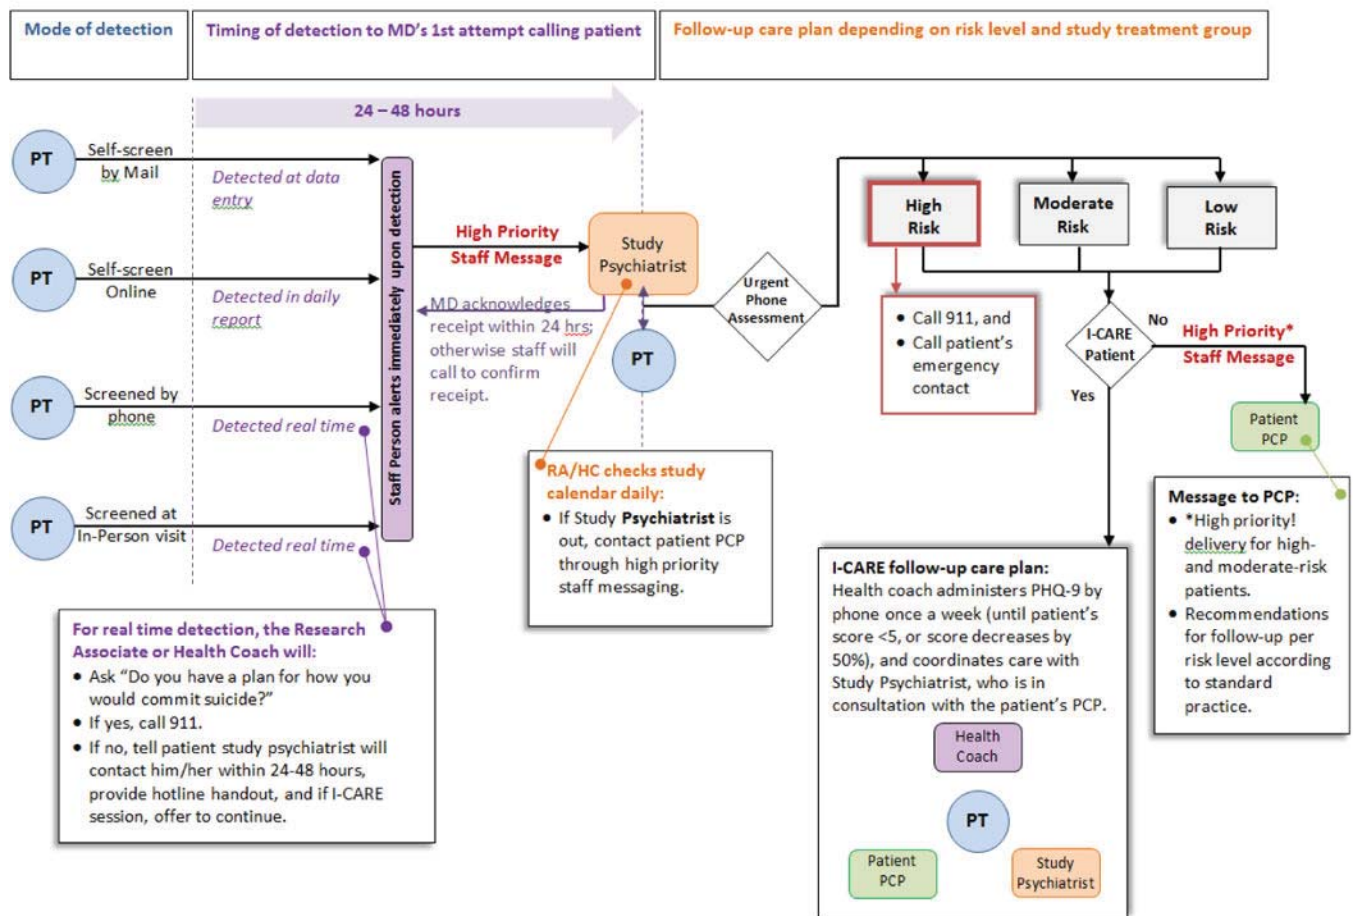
Mode of detection

Timing of detection to MD's 1st attempt calling patient

Follow-up care plan depending on risk level and study treatment group

24 – 48 hours

PT Self-screen by Mail

Detected at data entry

PT Self-screen Online

Detected in daily report

PT Screened by phone

Detected real time

PT Screened at In-Person visit

Detected real time

Staff Person alerts immediately upon detection

High Priority Staff Message

Study Psychiatrist

MD acknowledges receipt within 24 hrs; otherwise staff will call to confirm receipt.

PT

Urgent Phone Assessment

High Risk

Moderate Risk

Low Risk

• Call 911, and
• Call patient's emergency contact

I-CARE Patient

No

Yes

High Priority* Staff Message

Patient PCP

RA/HC checks study calendar daily:
• If Study Psychiatrist is out, contact patient PCP through high priority staff messaging.

Message to PCP:
• *High priority! delivery for high- and moderate-risk patients.
• Recommendations for follow-up per risk level according to standard practice.

For real time detection, the Research Associate or Health Coach will:
• Ask "Do you have a plan for how you would commit suicide?"
• If yes, call 911.
• If no, tell patient study psychiatrist will contact him/her within 24-48 hours, provide hotline handout, and if I-CARE session, offer to continue.

I-CARE follow-up care plan:
Health coach administers PHQ-9 by phone once a week (until patient's score <5, or score decreases by 50%), and coordinates care with Study Psychiatrist, who is in consultation with the patient's PCP.

Health Coach

PT

Patient PCP

Study Psychiatrist